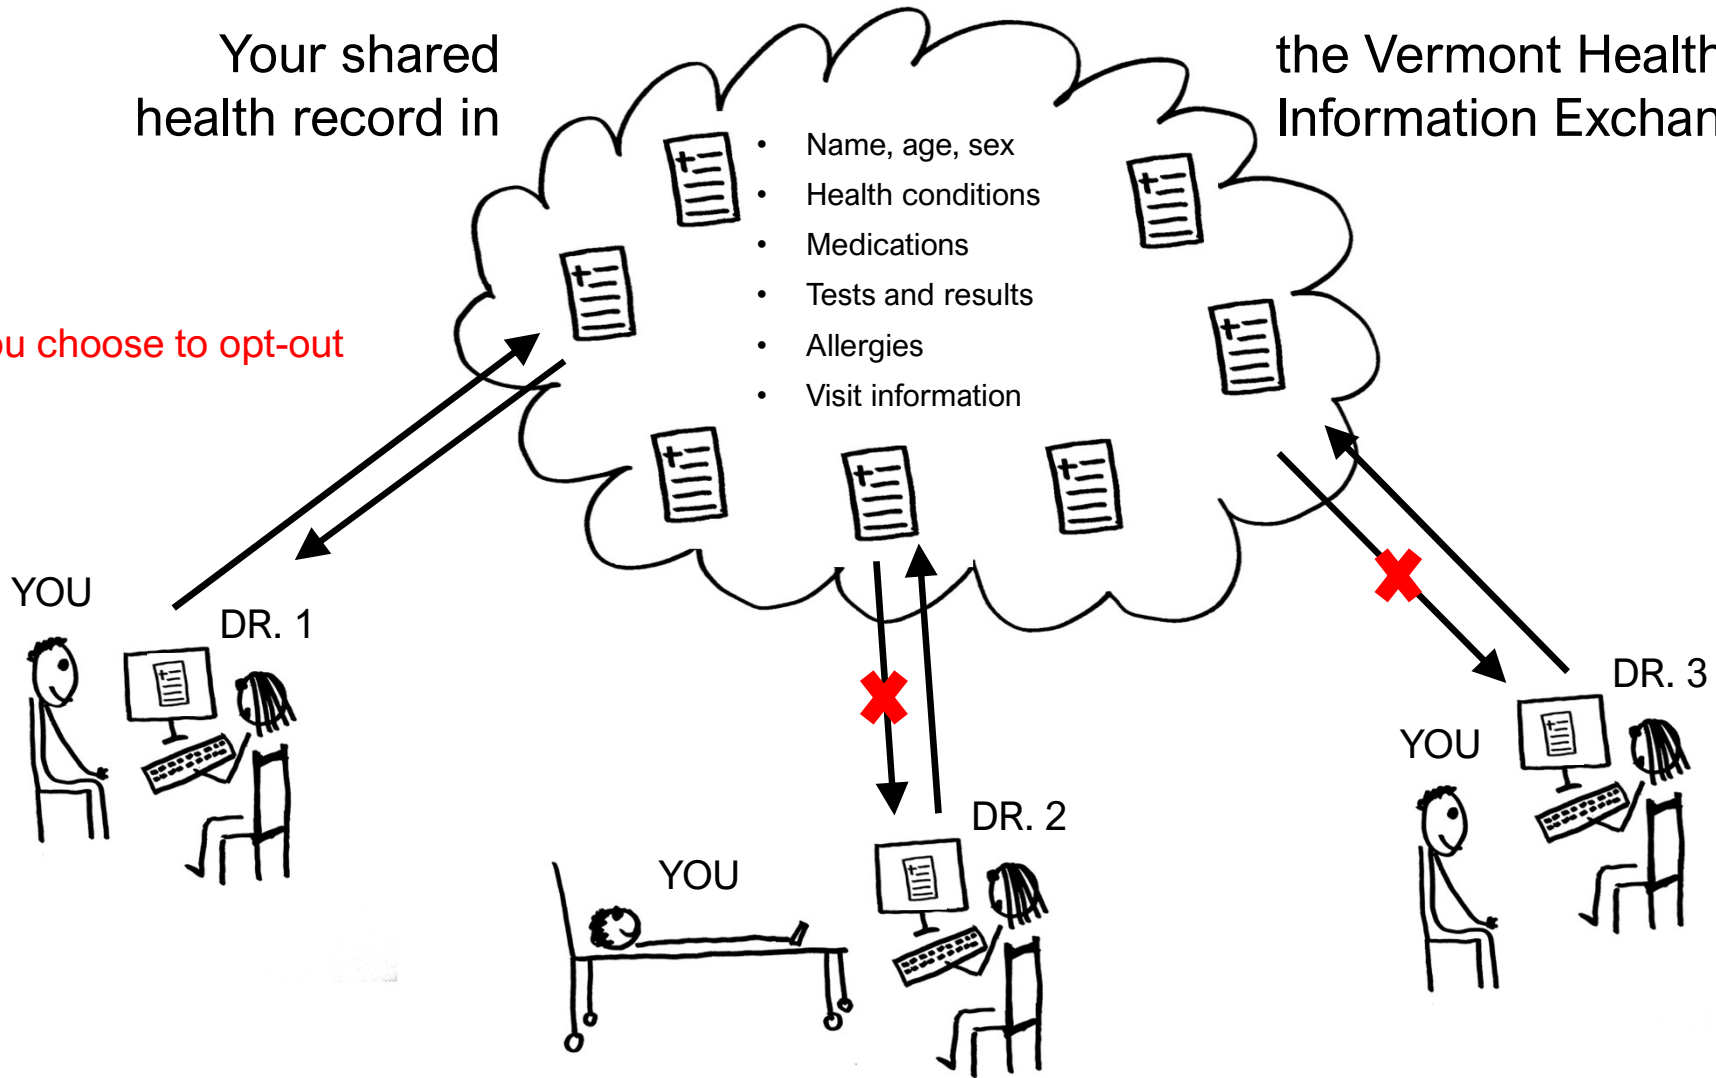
Your shared health record in

the Vermont Healt Information Exchan

- Name, age, sex
- Health conditions
- Medications
- Tests and results
- Allergies
- Visit information

u choose to opt-out

YOU

DR. 1

YOU

DR. 2

YOU

DR. 3